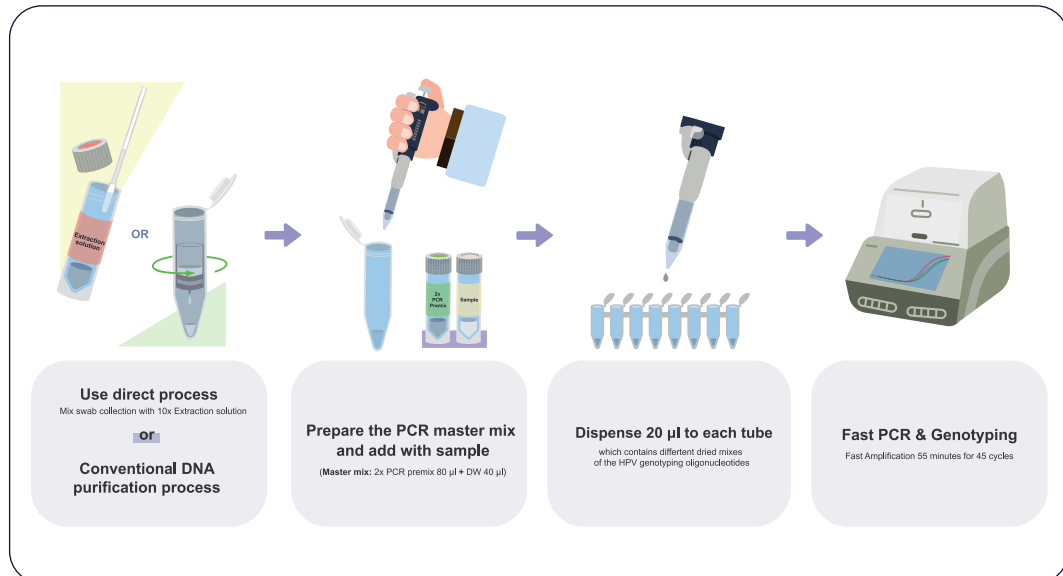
Extraction solution

OR

2x PCR Premix

Sample

Use direct process
Mix swab collection with 10x Extraction solution
or
Conventional DNA purification process

Prepare the PCR master mix and add with sample
(Master mix: 2x PCR premix 80 µl + DW 40 µl)

Dispense 20 µl to each tube
which contains different dried mixes of the HPV genotyping oligonucleotides

Fast PCR & Genotyping
Fast Amplification 55 minutes for 45 cycles